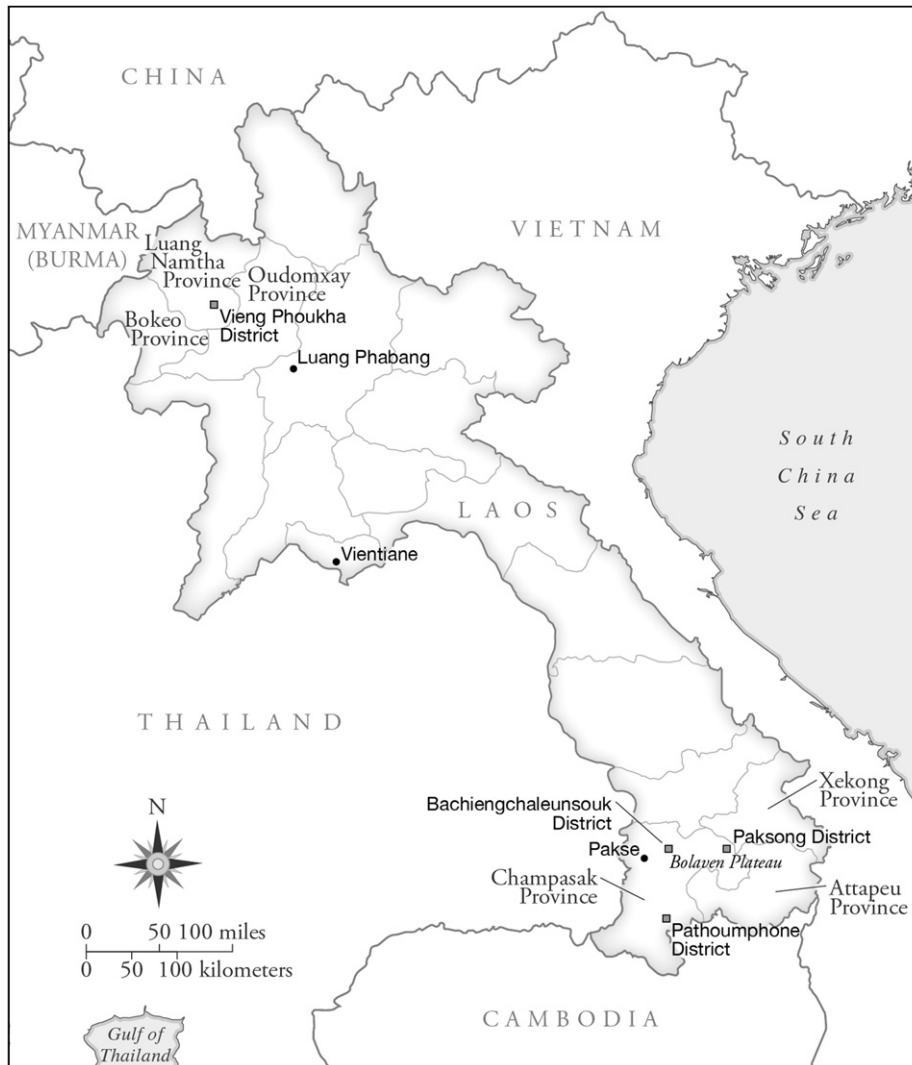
CHINA

VIETNAM

MYANMAR (BURMA)

Luang Namtha Province

Oudomxay Province

Vieng Phoukha District

Bokeo Province

Luang Phabang

South China Sea

LAOS

Vientiane

THAILAND

N

Bachiengchaleunsouk District

Xekong Province

Paksong District

Pakse

Bolaven Plateau

Champasak Province

Attapeu Province

Pathoumphone District

0 50 100 miles
0 50 100 kilometers

CAMBODIA

Gulf of Thailand